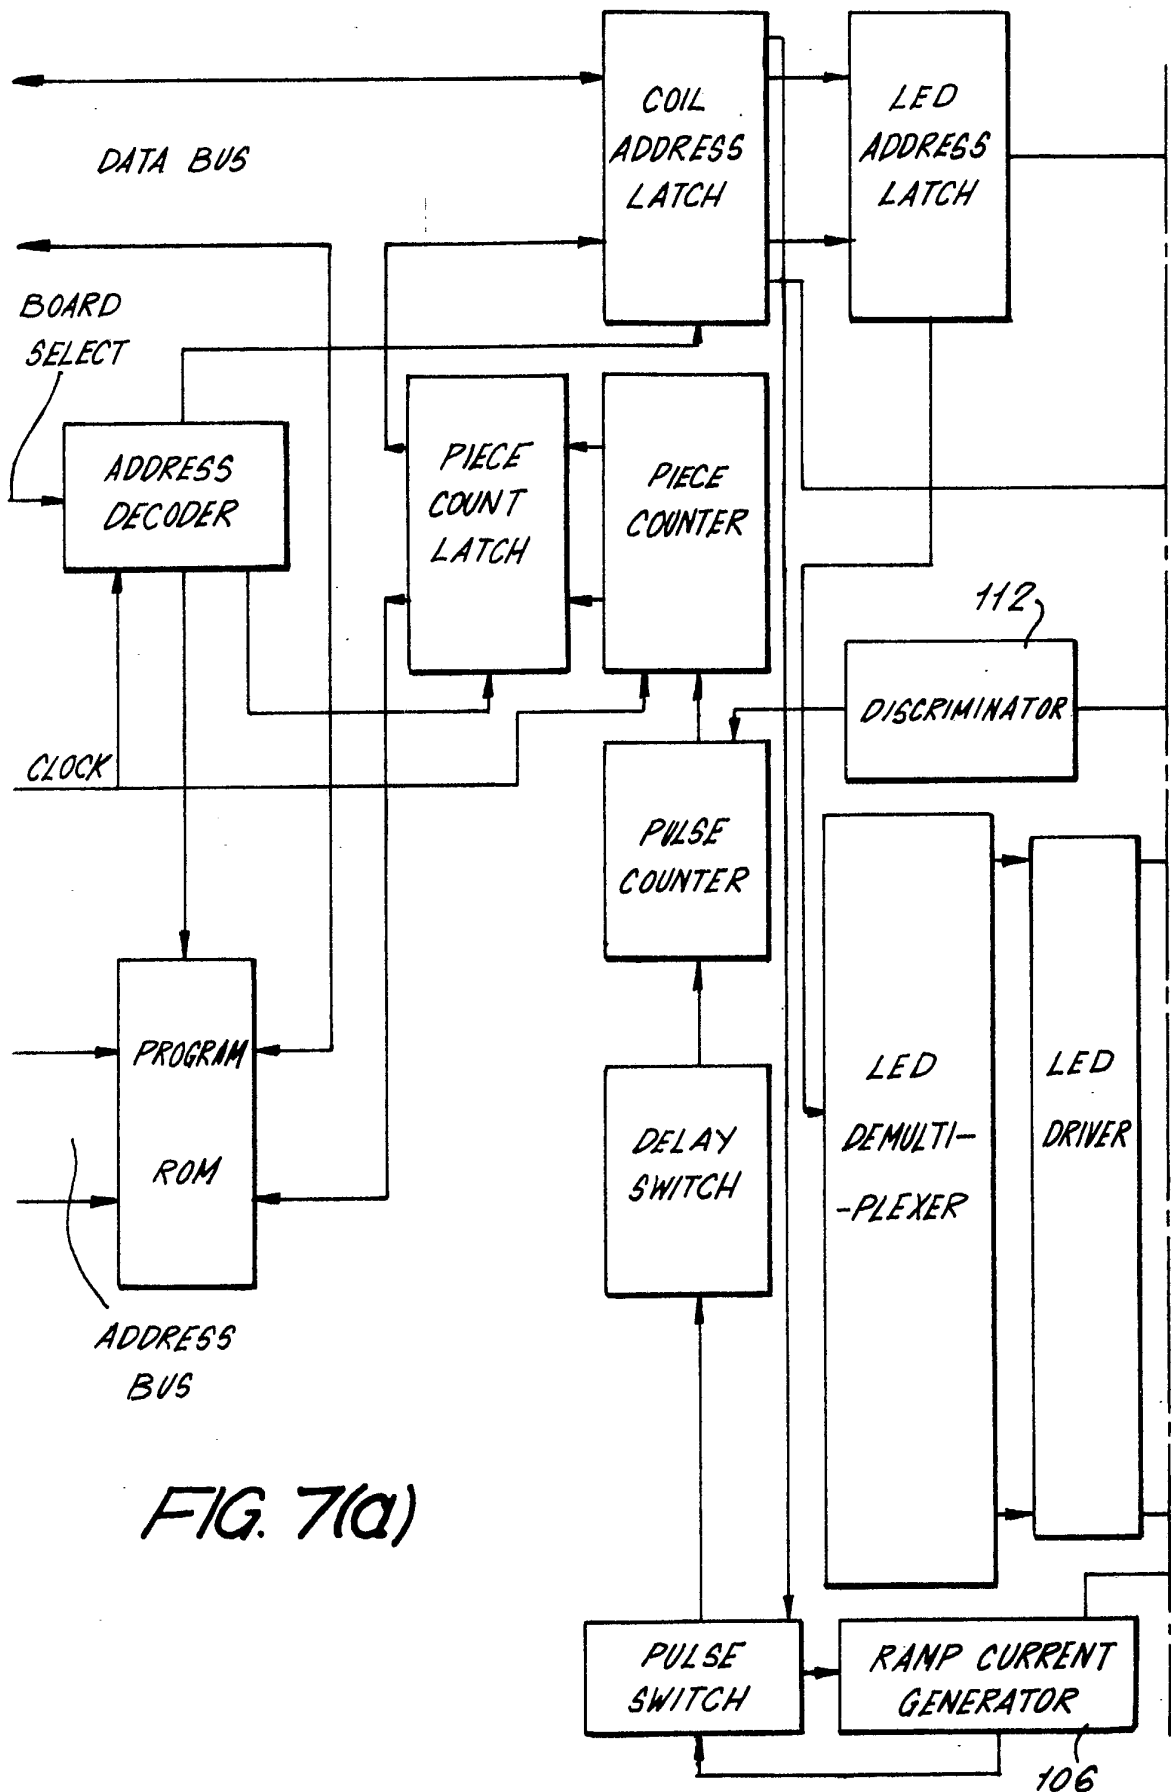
DATA BUS

COIL ADDRESS LATCH

LED ADDRESS LATCH

BOARD SELECT

ADDRESS DECODER

PIECE COUNT LATCH

PIECE COUNTER

112

DISCRIMINATOR

CLOCK

PULSE COUNTER

PROGRAM ROM

DELAY SWITCH

LED DEMULTI-PLEXER

LED DRIVER

ADDRESS BUS

FIG. 7(a)

PULSE SWITCH

RAMP CURRENT GENERATOR

106